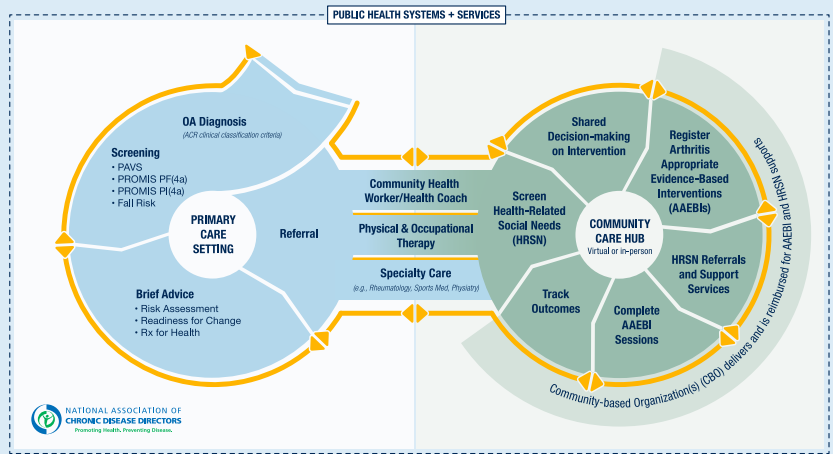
PUBLIC HEALTH SYSTEMS + SERVICES

OA Diagnosis
(ACR clinical classification criteria)

Screening
• PAVS
• PROMIS PF(4a)
• PROMIS PI(4a)
• Fall Risk

PRIMARY CARE SETTING

Referral

Brief Advice
• Risk Assessment
• Readiness for Change
• Rx for Health

Community Health Worker/Health Coach

Physical & Occupational Therapy

Specialty Care
(e.g., Rheumatology, Sports Med, Physiatry)

Shared Decision-making on Intervention

Register Arthritis Appropriate Evidence-Based Interventions (AAEBIs)

Screen Health-Related Social Needs (HRSN)

COMMUNITY CARE HUB
Virtual or in-person

HRSN Referrals and Support Services

Track Outcomes

Complete AAEBI Sessions

Community-based Organization(s) (CBO) delivers and is reimbursed for AAEBI and HRSN supports

NATIONAL ASSOCIATION OF CHRONIC DISEASE DIRECTORS
Promoting Health. Preventing Disease.